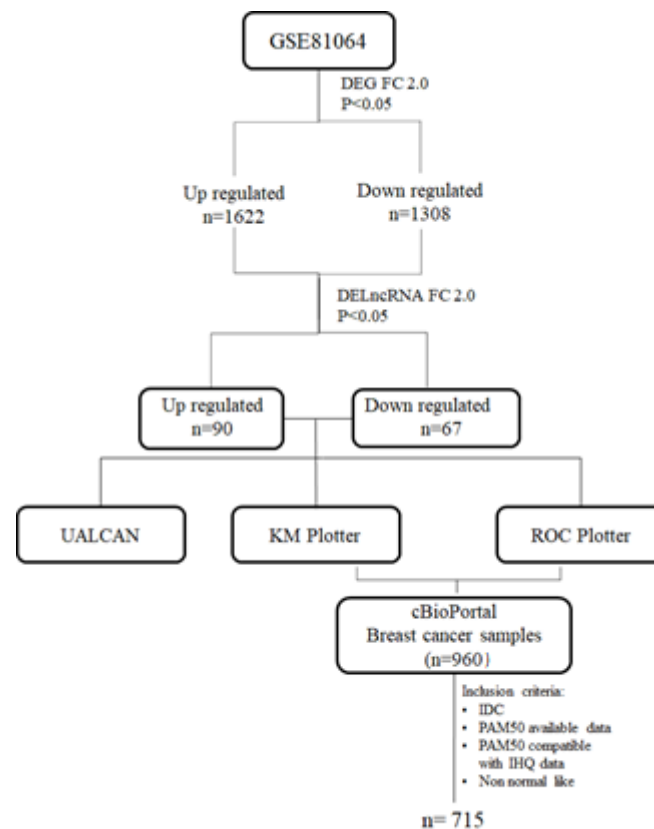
GSE81064

DEG FC 2.0
P<0.05

Up regulated
n=1622

Down regulated
n=1308

DELncRNA FC 2.0
P<0.05

Up regulated
n=90

Down regulated
n=67

UALCAN

KM Plotter

ROC Plotter

cBioPortal
Breast cancer samples
(n=960)

Inclusion criteria:
• IDC
• PAM50 available data
• PAM50 compatible with IHQ data
• Non normal like

n= 715